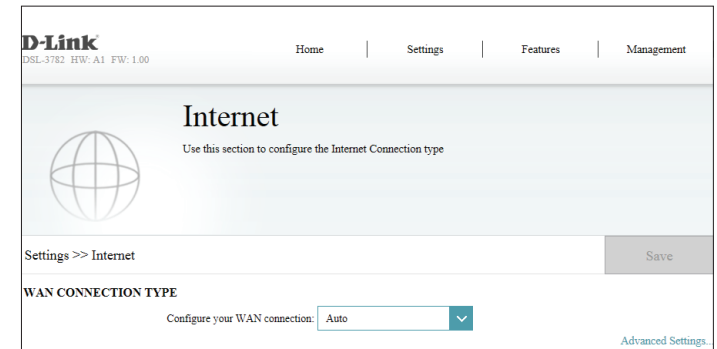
D-Link
DSL-3782 HW: A1 FW: 1.00

Home | Settings | Features | Management

Internet

Use this section to configure the Internet Connection type

Settings >> Internet

Save

WAN CONNECTION TYPE

Configure your WAN connection: Auto

Advanced Settings...